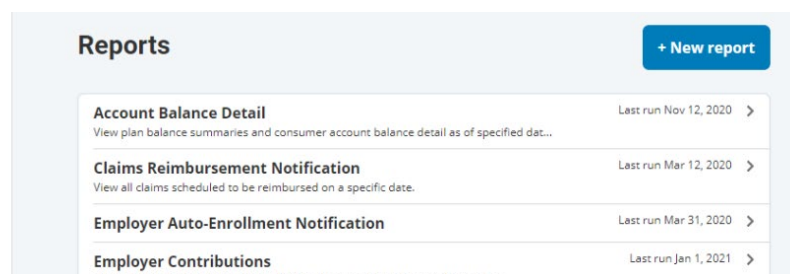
Reports

+ New report

Account Balance Detail
View plan balance summaries and consumer account balance detail as of specified dat...
Last run Nov 12, 2020 >

Claims Reimbursement Notification
View all claims scheduled to be reimbursed on a specific date.
Last run Mar 12, 2020 >

Employer Auto-Enrollment Notification
Last run Mar 31, 2020 >

Employer Contributions
Last run Jan 1, 2021 >